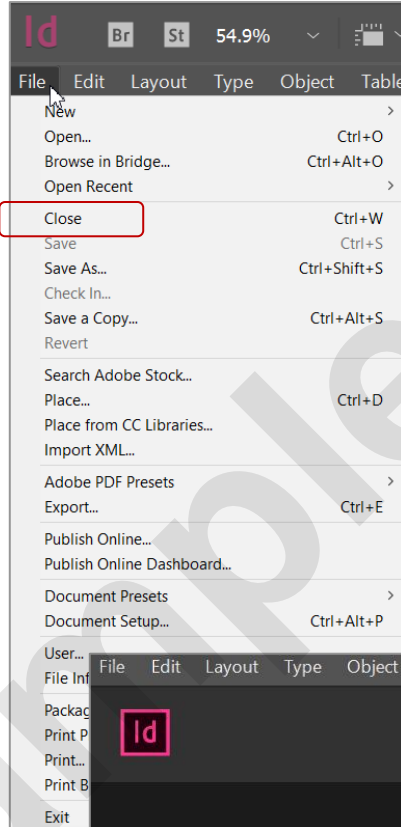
Id Br St 54.9%

File Edit Layout Type Object Table

New
Open... Ctrl+O
Browse in Bridge... Ctrl+Alt+O
Open Recent

Close Ctrl+W
Save Ctrl+S
Save As... Ctrl+Shift+S
Check In...
Save a Copy... Ctrl+Alt+S
Revert

Search Adobe Stock...
Place... Ctrl+D
Place from CC Libraries...
Import XML...

Adobe PDF Presets
Export... Ctrl+E

Publish Online...
Publish Online Dashboard...

Document Presets
Document Setup... Ctrl+Alt+P

User...
File Inf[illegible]

Packag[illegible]
Print P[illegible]
Print...
Print B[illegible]

Exit

File Edit Layout Type Object

Id

Sample